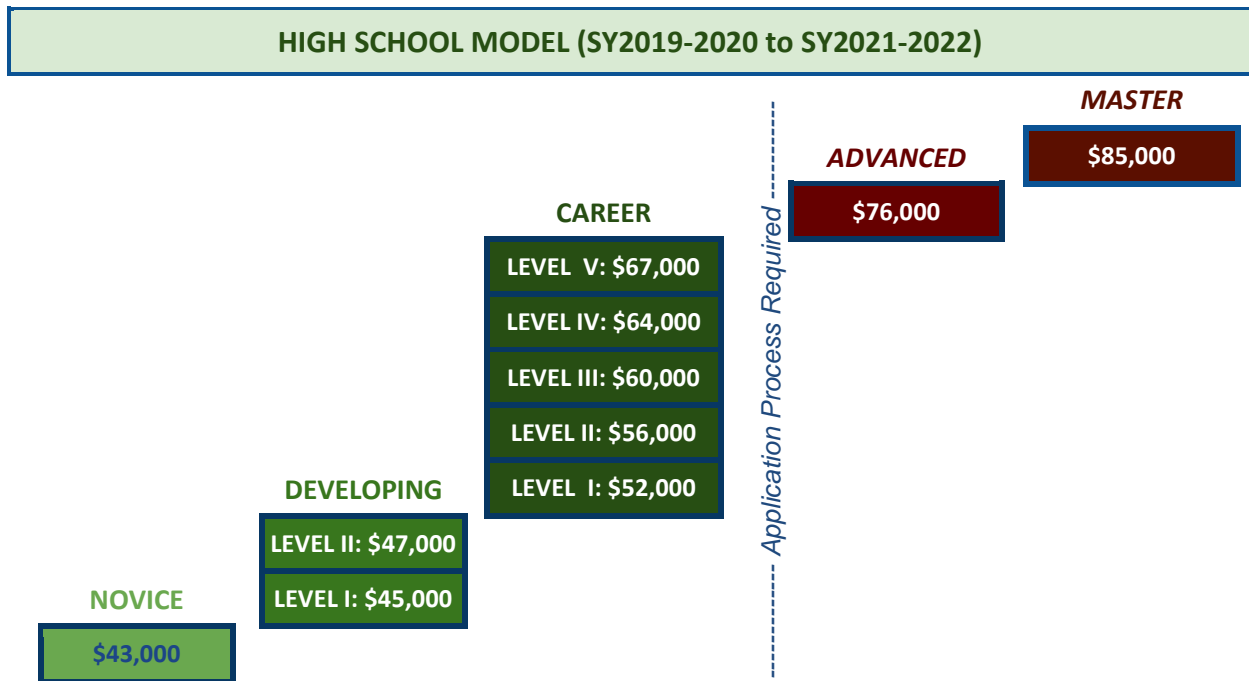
HIGH SCHOOL MODEL (SY2019-2020 to SY2021-2022)

NOVICE
$43,000

DEVELOPING
LEVEL II: $47,000
LEVEL I: $45,000

CAREER
LEVEL V: $67,000
LEVEL IV: $64,000
LEVEL III: $60,000
LEVEL II: $56,000
LEVEL I: $52,000

Application Process Required

ADVANCED
$76,000

MASTER
$85,000